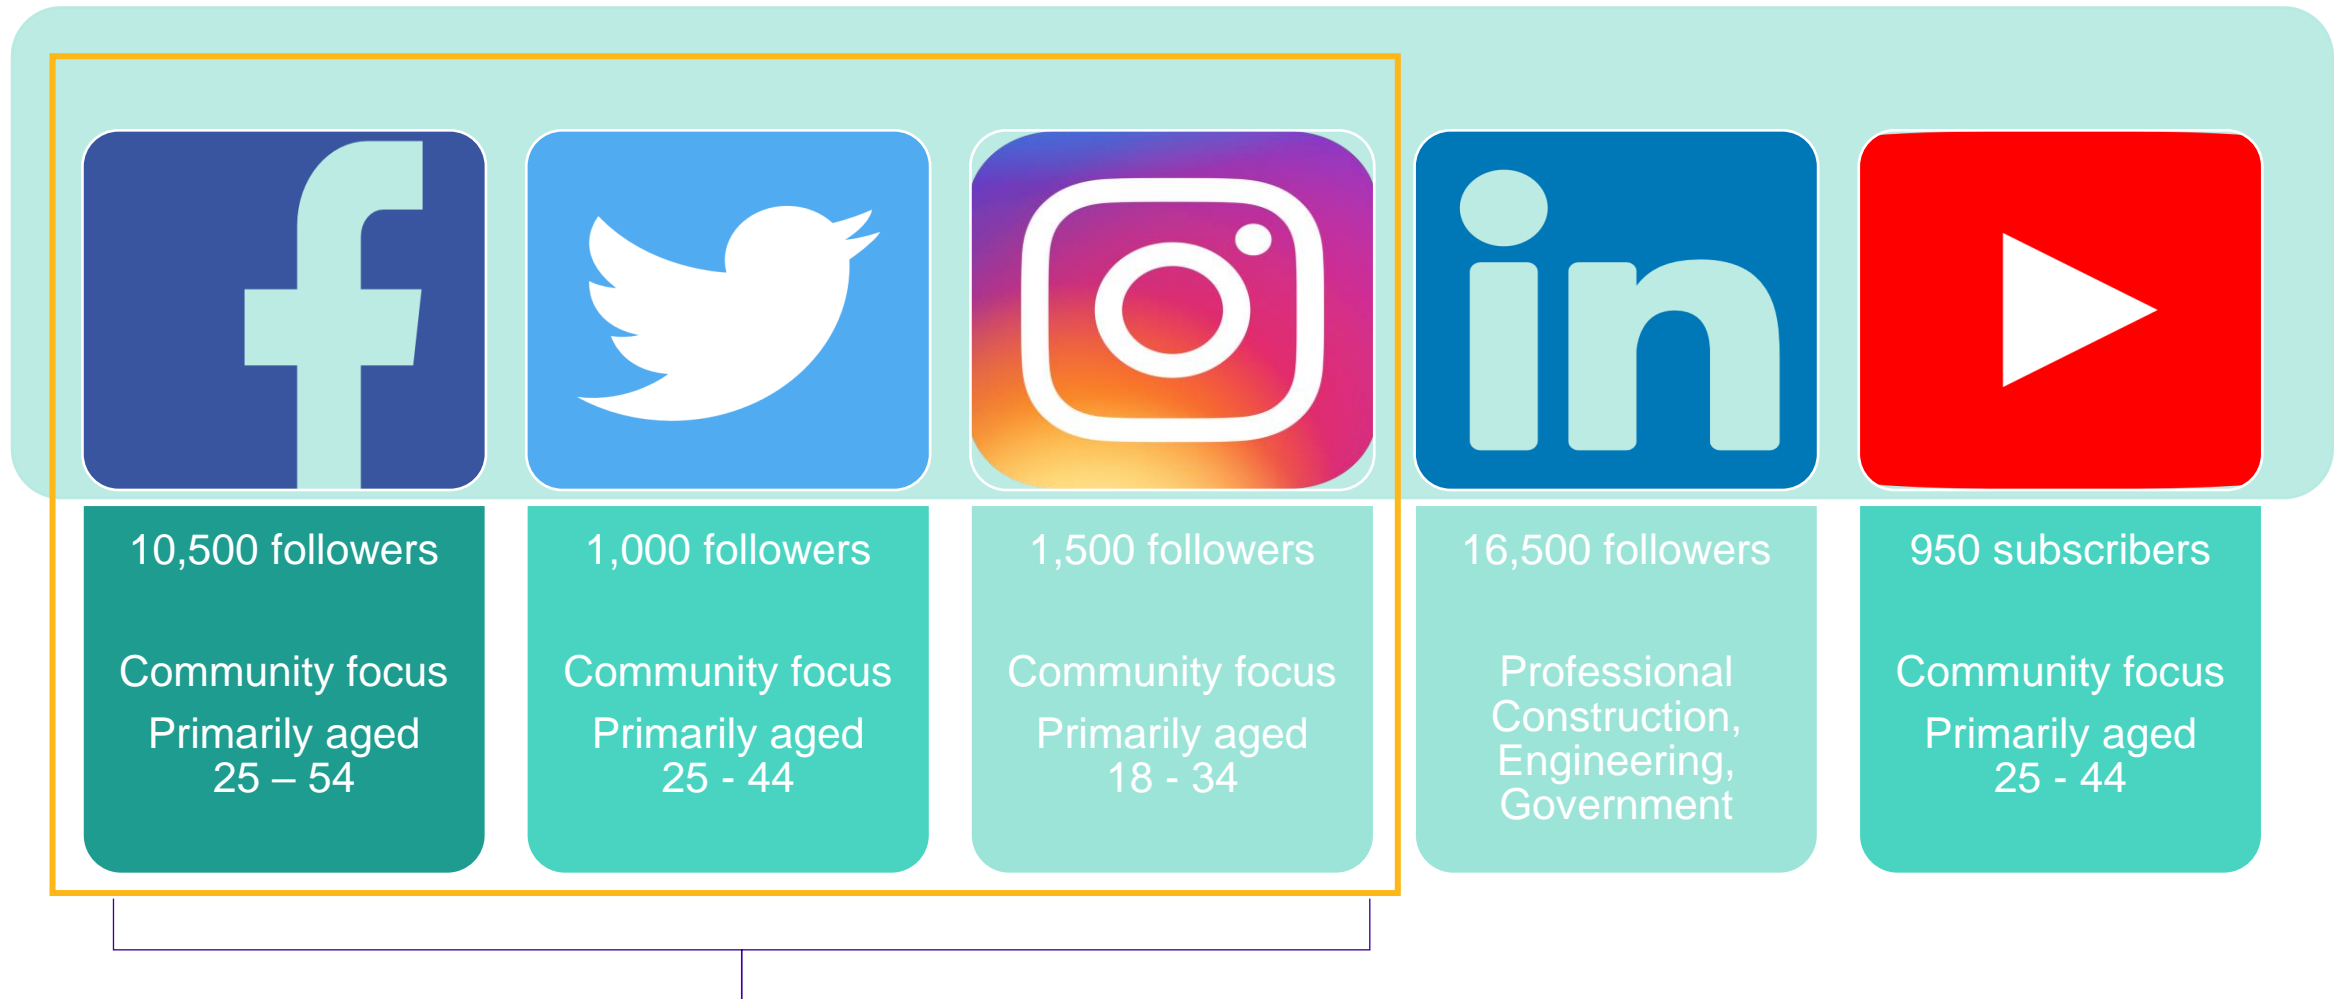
10,500 followers

Community focus

Primarily aged 25 – 54

1,000 followers

Community focus

Primarily aged 25 - 44

1,500 followers

Community focus

Primarily aged 18 - 34

16,500 followers

Professional Construction, Engineering, Government

950 subscribers

Community focus

Primarily aged 25 - 44